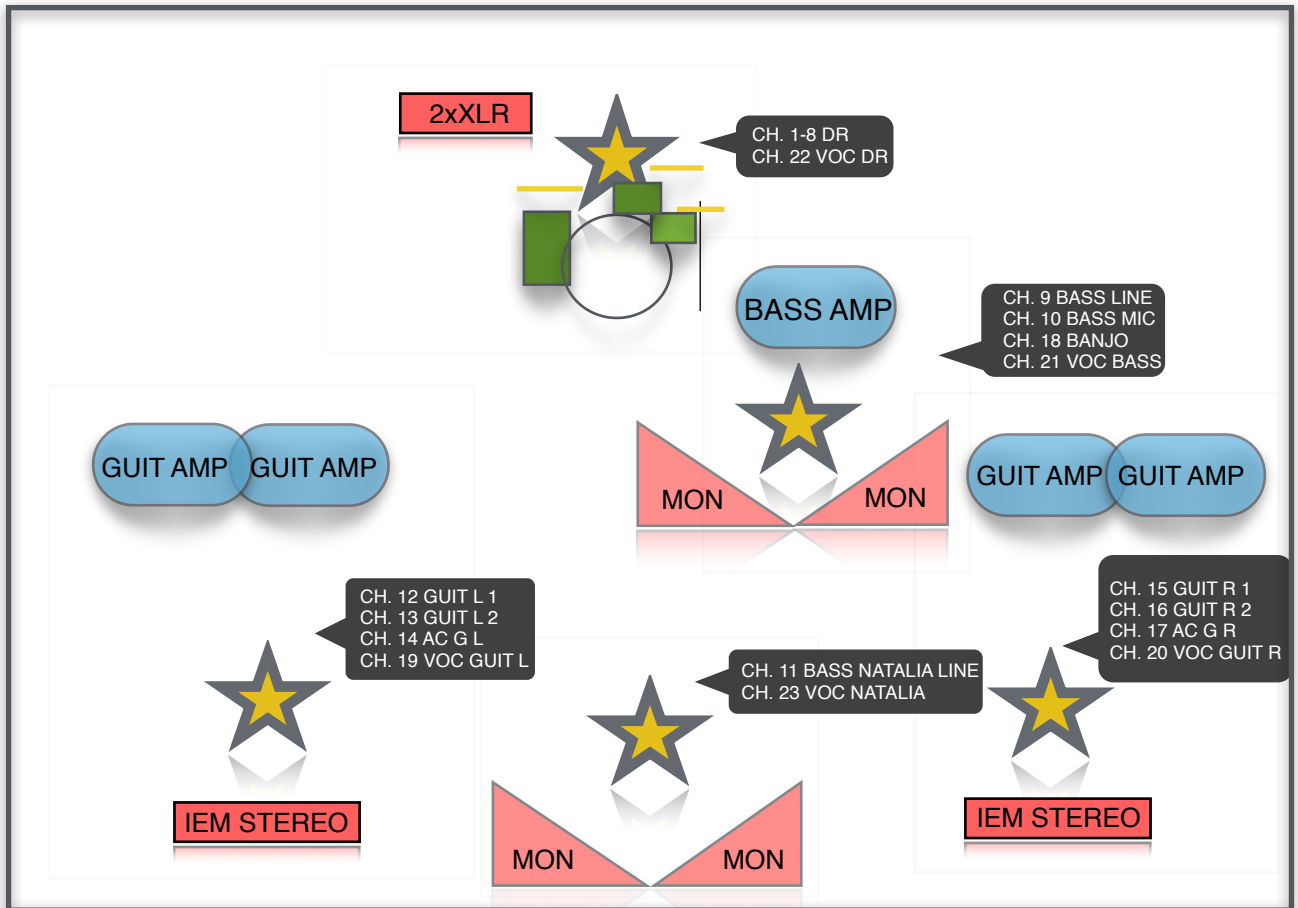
2xXLR

CH. 1-8 DR
CH. 22 VOC DR

BASS AMP

CH. 9 BASS LINE
CH. 10 BASS MIC
CH. 18 BANJO
CH. 21 VOC BASS

GUIT AMP GUIT AMP

MON MON

GUIT AMP GUIT AMP

CH. 12 GUIT L 1
CH. 13 GUIT L 2
CH. 14 AC G L
CH. 19 VOC GUIT L

CH. 15 GUIT R 1
CH. 16 GUIT R 2
CH. 17 AC G R
CH. 20 VOC GUIT R

CH. 11 BASS NATALIA LINE
CH. 23 VOC NATALIA

IEM STEREO

MON MON

IEM STEREO